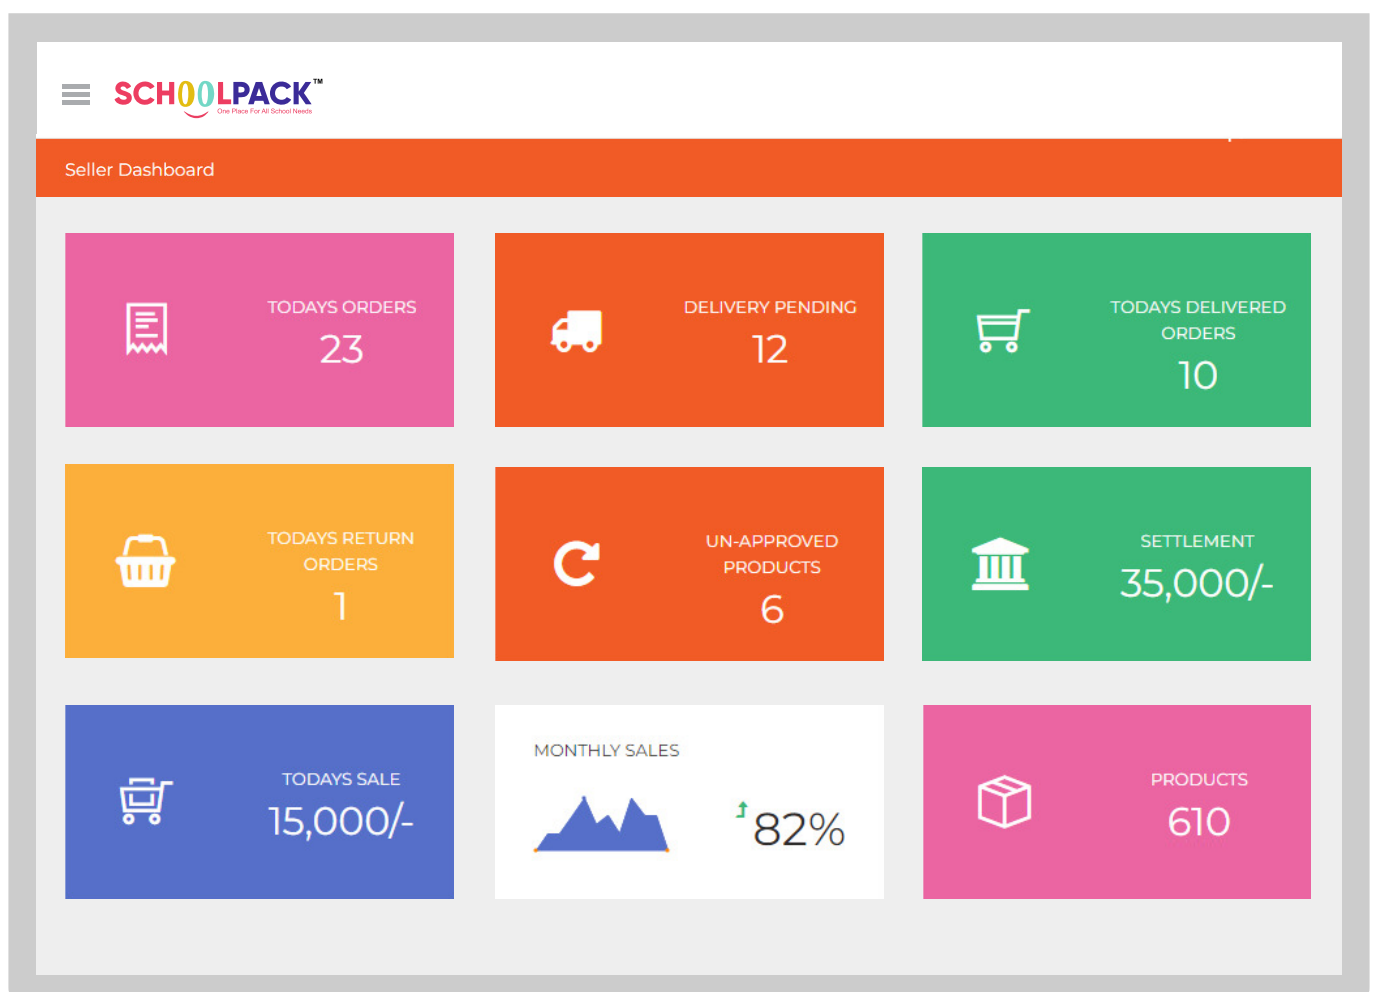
SCHOOLPACK™
One Place For All School Needs

Seller Dashboard

TODAYS ORDERS
23

DELIVERY PENDING
12

TODAYS DELIVERED ORDERS
10

TODAYS RETURN ORDERS
1

UN-APPROVED PRODUCTS
6

SETTLEMENT
35,000/-

TODAYS SALE
15,000/-

MONTHLY SALES
82%

PRODUCTS
610